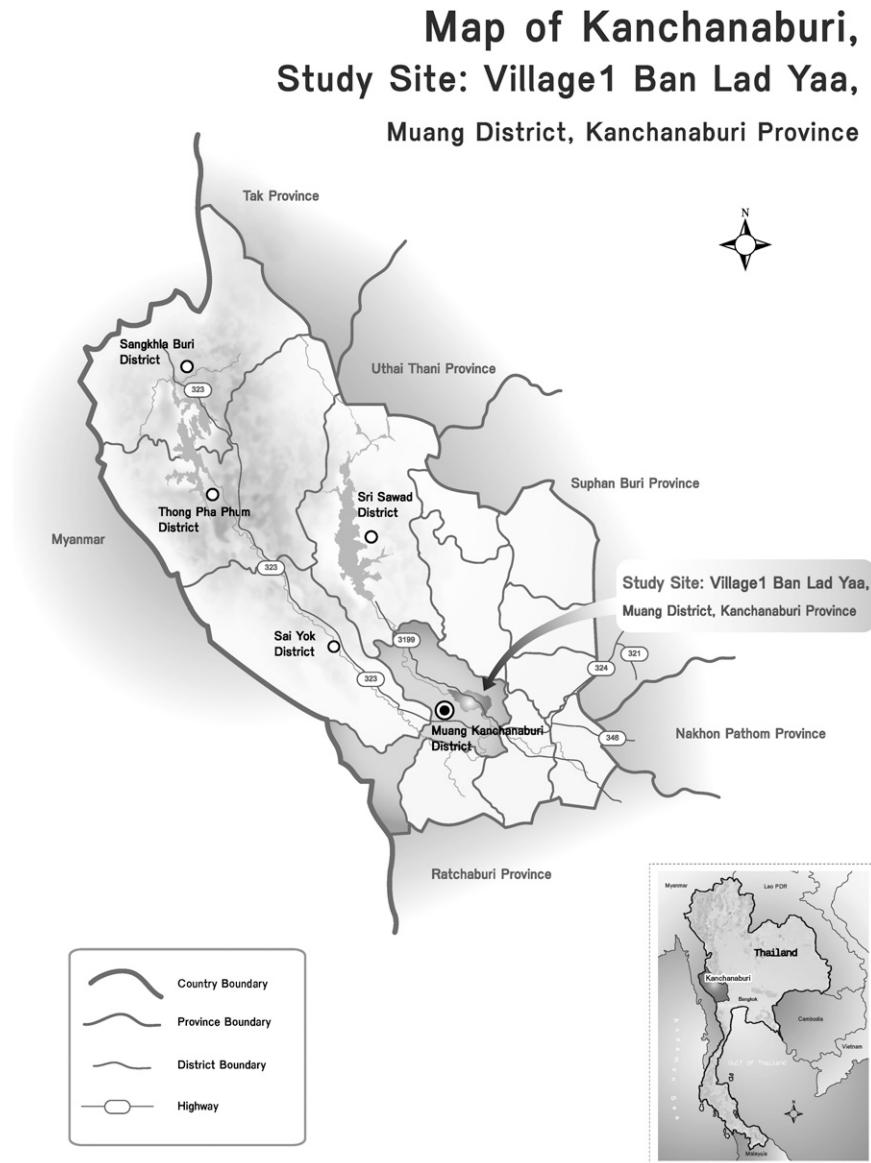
Map of Kanchanaburi,
Study Site: Village1 Ban Lad Yaa,
Muang District, Kanchanaburi Province

Tak Province

N

Sangkhla Buri District

323

Uthai Thani Province

Suphan Buri Province

Thong Pha Phum District

Sri Sawad District

Myanmar

323

Study Site: Village1 Ban Lad Yaa,
Muang District, Kanchanaburi Province

Sai Yok District

3199

324

321

323

Muang Kanchanaburi District

346

Nakhon Pathom Province

Ratchaburi Province

Country Boundary
Province Boundary
District Boundary
Highway

Myanmar
Lao PDR
Thailand
Kanchanaburi
Bangkok
Cambodia
Vietnam
Gulf of Thailand
Andaman Sea
Malaysia